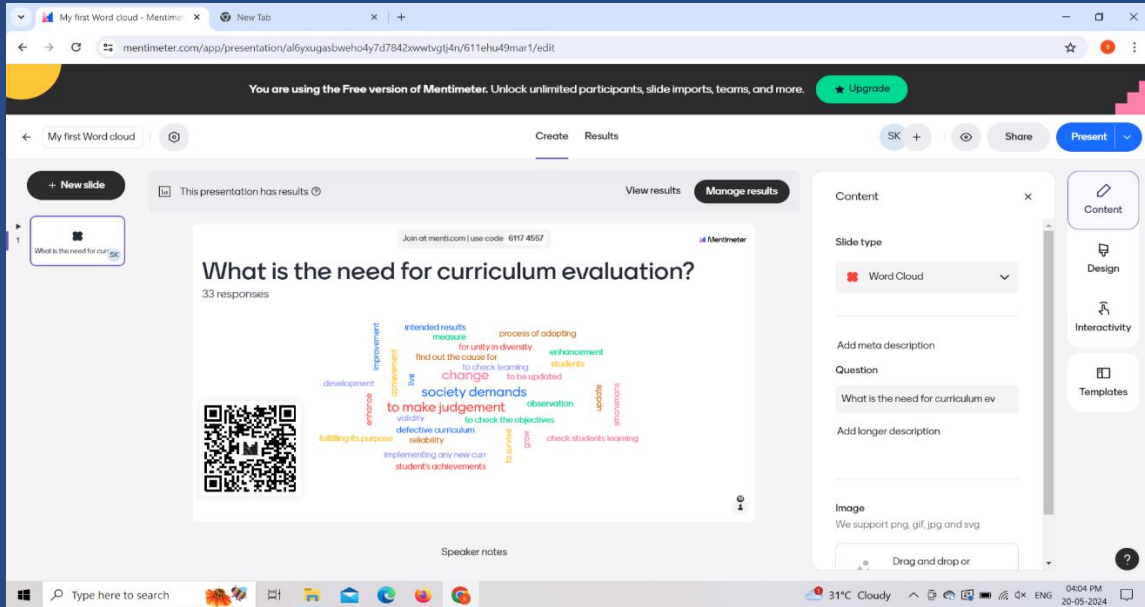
My first Word cloud - Mentime ×
New Tab ×
+
mentimeter.com/app/presentation/al6yxugasbweho4y7d7842xwwtvgtj4n/611ehu49mar1/edit

You are using the Free version of Mentimeter. Unlock unlimited participants, slide imports, teams, and more.
Upgrade

My first Word cloud
Create
Results
SK
Share
Present

+ New slide
This presentation has results
View results
Manage results

1
What is the need for curr
SK

Join at menti.com | use code 6117 4557
Mentimeter

What is the need for curriculum evaluation?
33 responses

intended results
process of adopting
measure
improvement
for unity in diversity
enhancement
achievement
find out the cause for
students
to check learning
live
development
change
to be updated
society demands
update
anomalies
enhance
to make judgement
observation
validity
to check the objectives
defective curriculum
grow
fulfilling its purpose
reliability
check students learning
implementing any new curr
to survive
student's achievements

Speaker notes

Content
×
Slide type
Word Cloud
Add meta description
Question
What is the need for curriculum ev
Add longer description
Image
We support png, gif, jpg and svg
Drag and drop or

Content
Design
Interactivity
Templates

Type here to search
31°C Cloudy
ENG
04:04 PM
20-05-2024